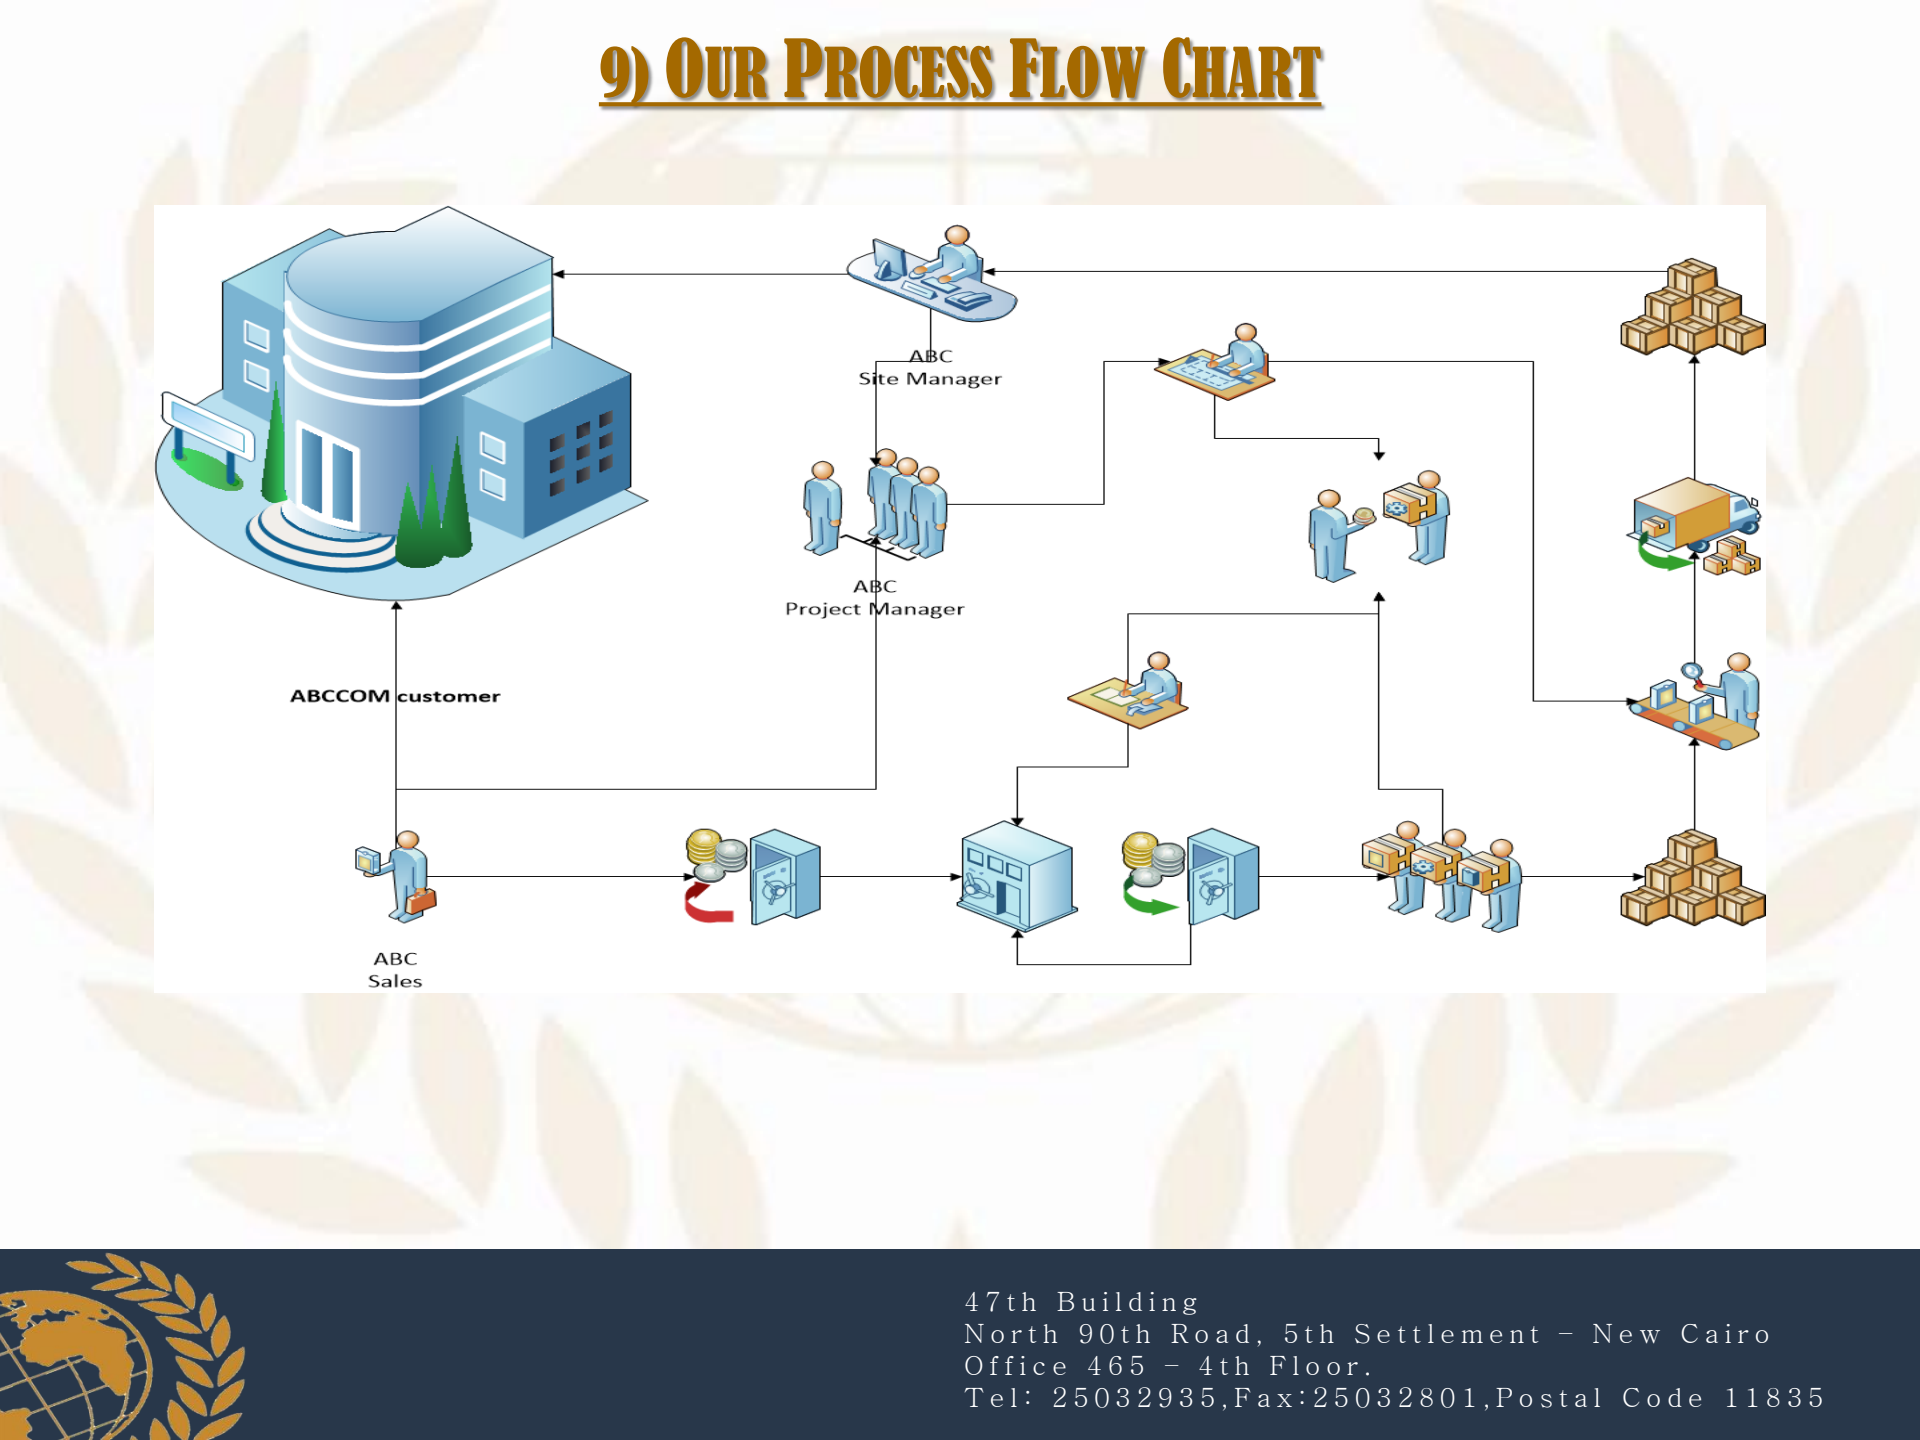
9) Our Process Flow Chart

ABC
Site Manager

ABC
Project Manager

ABCCOM customer

ABC
Sales

47th Building
North 90th Road, 5th Settlement – New Cairo
Office 465 – 4th Floor.
Tel: 25032935,Fax:25032801,Postal Code 11835